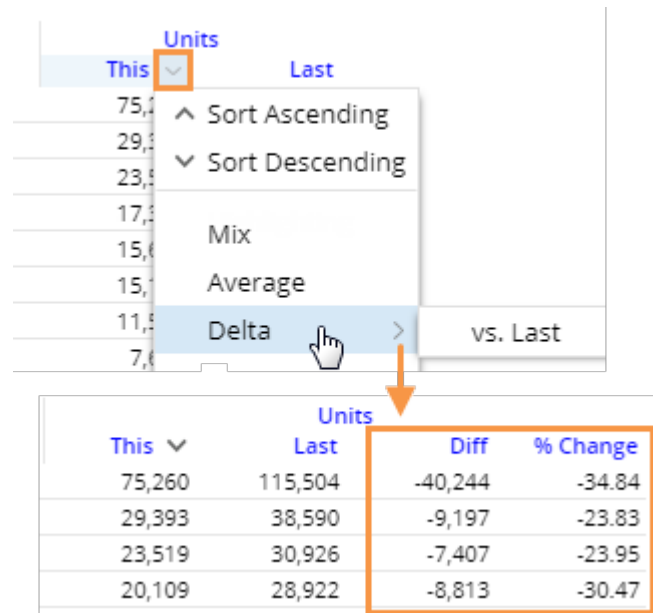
Units

This

Last

75,2
29,3
23,5
17,3
15,6
15,1
11,5
7,6

Sort Ascending
Sort Descending
Mix
Average
Delta
vs. Last

| | | Units | |
|---|---|---|---|
| This | Last | Diff | % Change |
| 75,260 | 115,504 | -40,244 | -34.84 |
| 29,393 | 38,590 | -9,197 | -23.83 |
| 23,519 | 30,926 | -7,407 | -23.95 |
| 20,109 | 28,922 | -8,813 | -30.47 |